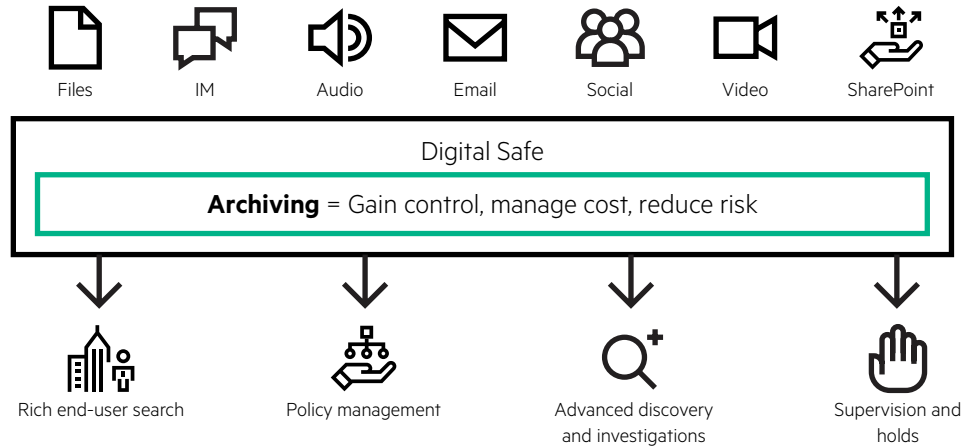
Files

IM

Audio

Email

Social

Video

SharePoint

Digital Safe

**Archiving** = Gain control, manage cost, reduce risk

Rich end-user search

Policy management

Advanced discovery and investigations

Supervision and holds